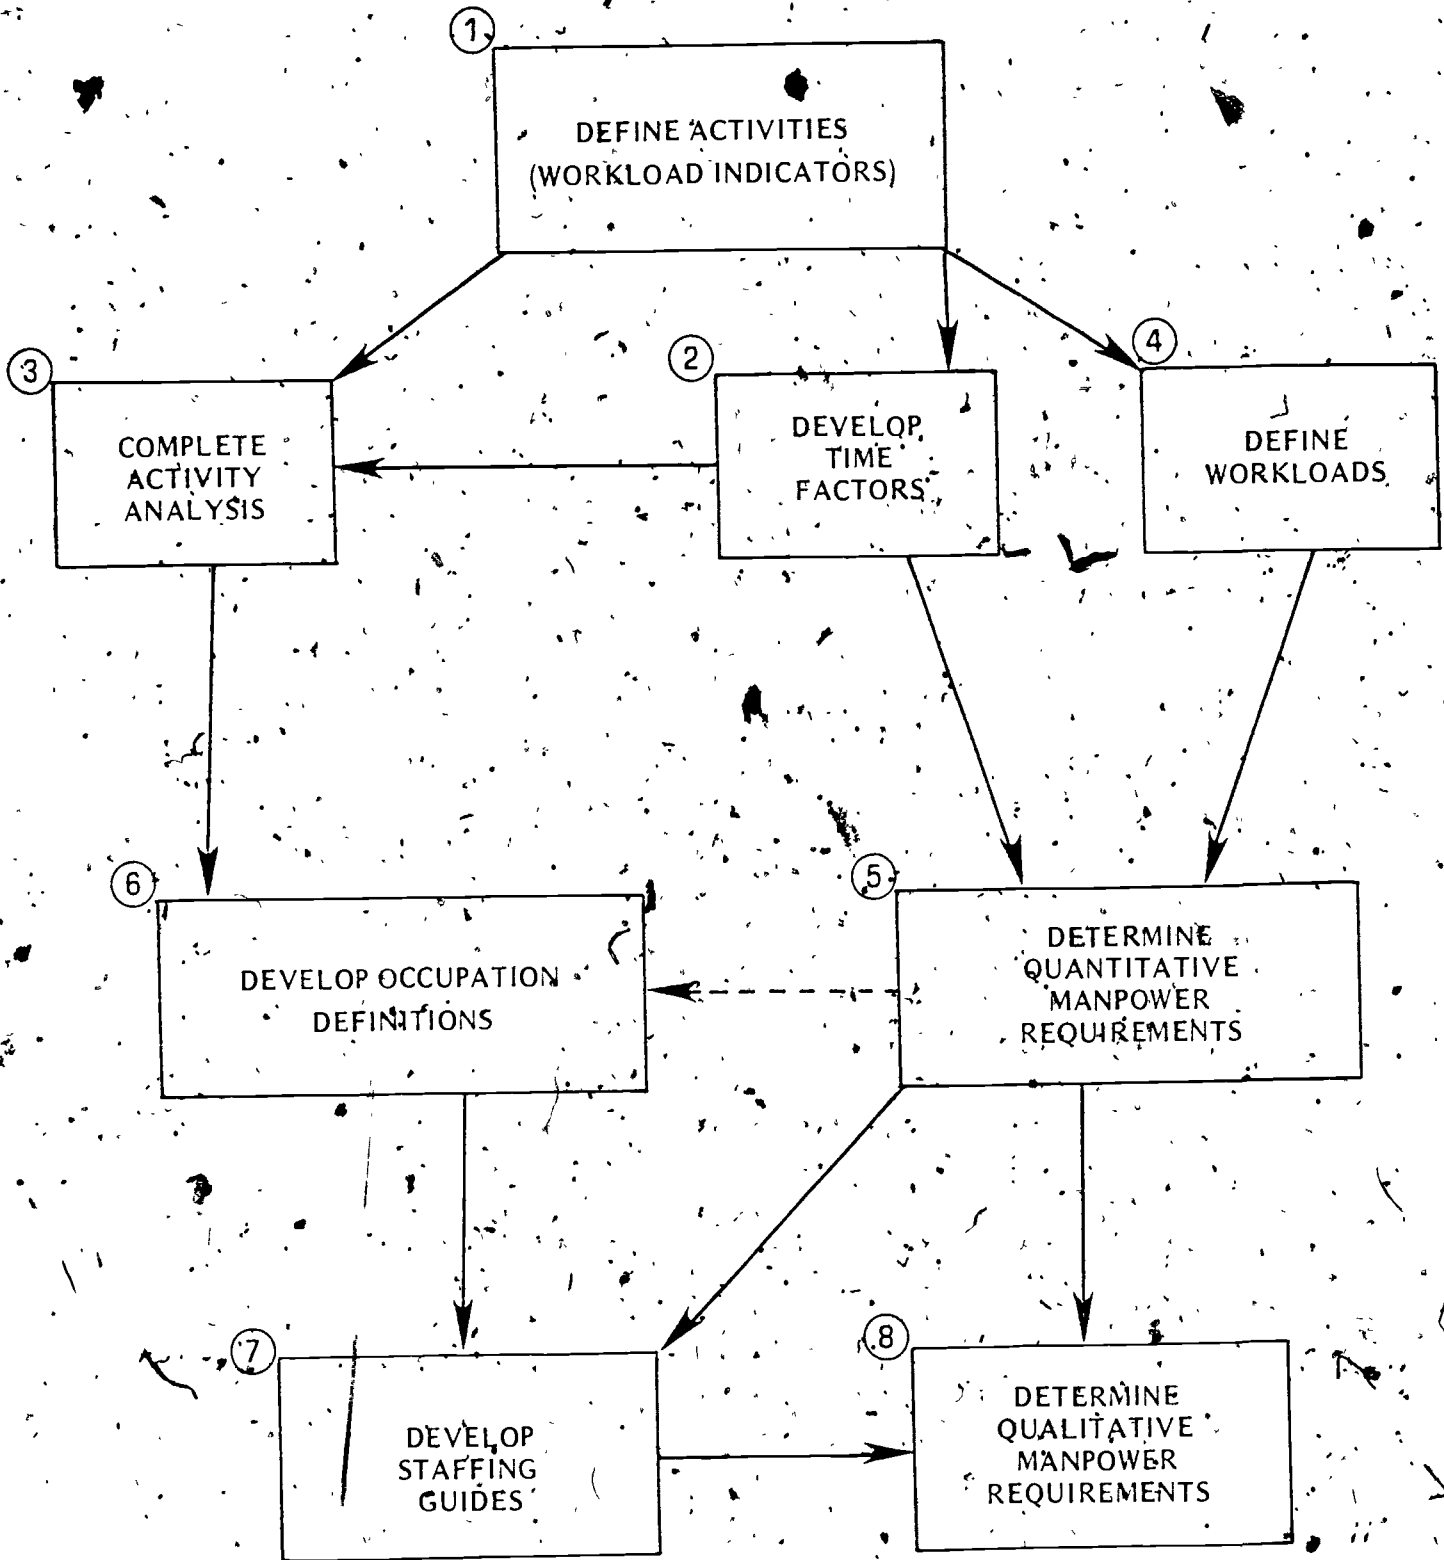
1
DEFINE ACTIVITIES (WORKLOAD INDICATORS)

3
COMPLETE ACTIVITY ANALYSIS

2
DEVELOP TIME FACTORS

4
DEFINE WORKLOADS

6
DEVELOP OCCUPATION DEFINITIONS

5
DETERMINE QUANTITATIVE MANPOWER REQUIREMENTS

7
DEVELOP STAFFING GUIDES

8
DETERMINE QUALITATIVE MANPOWER REQUIREMENTS